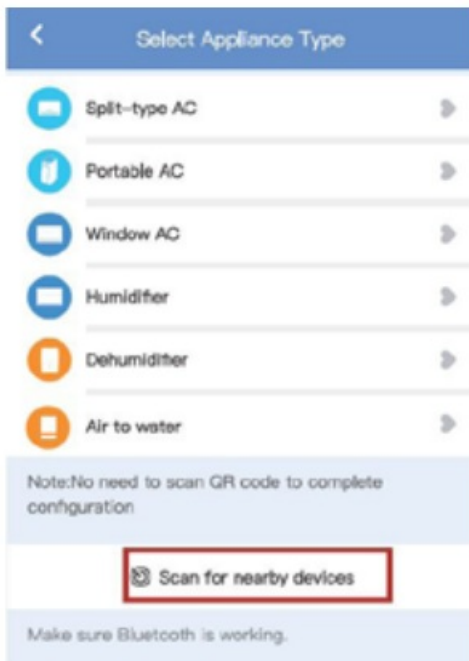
Select Appliance Type

Split-type AC

Portable AC

Window AC

Humidifier

Dehumidifier

Air to water

Note:No need to scan QR code to complete configuration

Scan for nearby devices

Make sure Bluetooth is working.